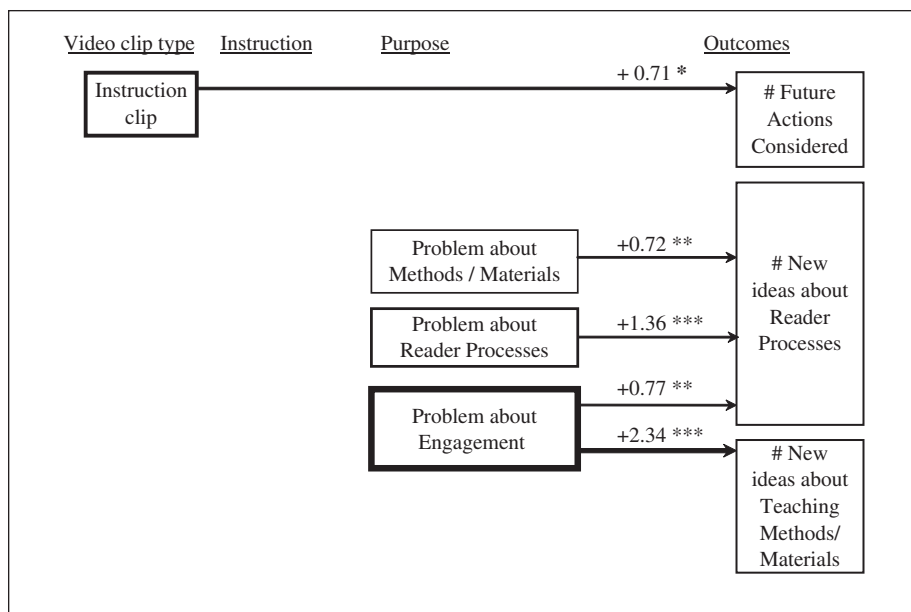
Video clip type Instruction Purpose Outcomes

Instruction clip

+ 0.71 *

# Future Actions Considered

Problem about Methods / Materials

+0.72 **

Problem about Reader Processes

+1.36 ***

# New ideas about Reader Processes

+0.77 **

Problem about Engagement

+2.34 ***

# New ideas about Teaching Methods/ Materials